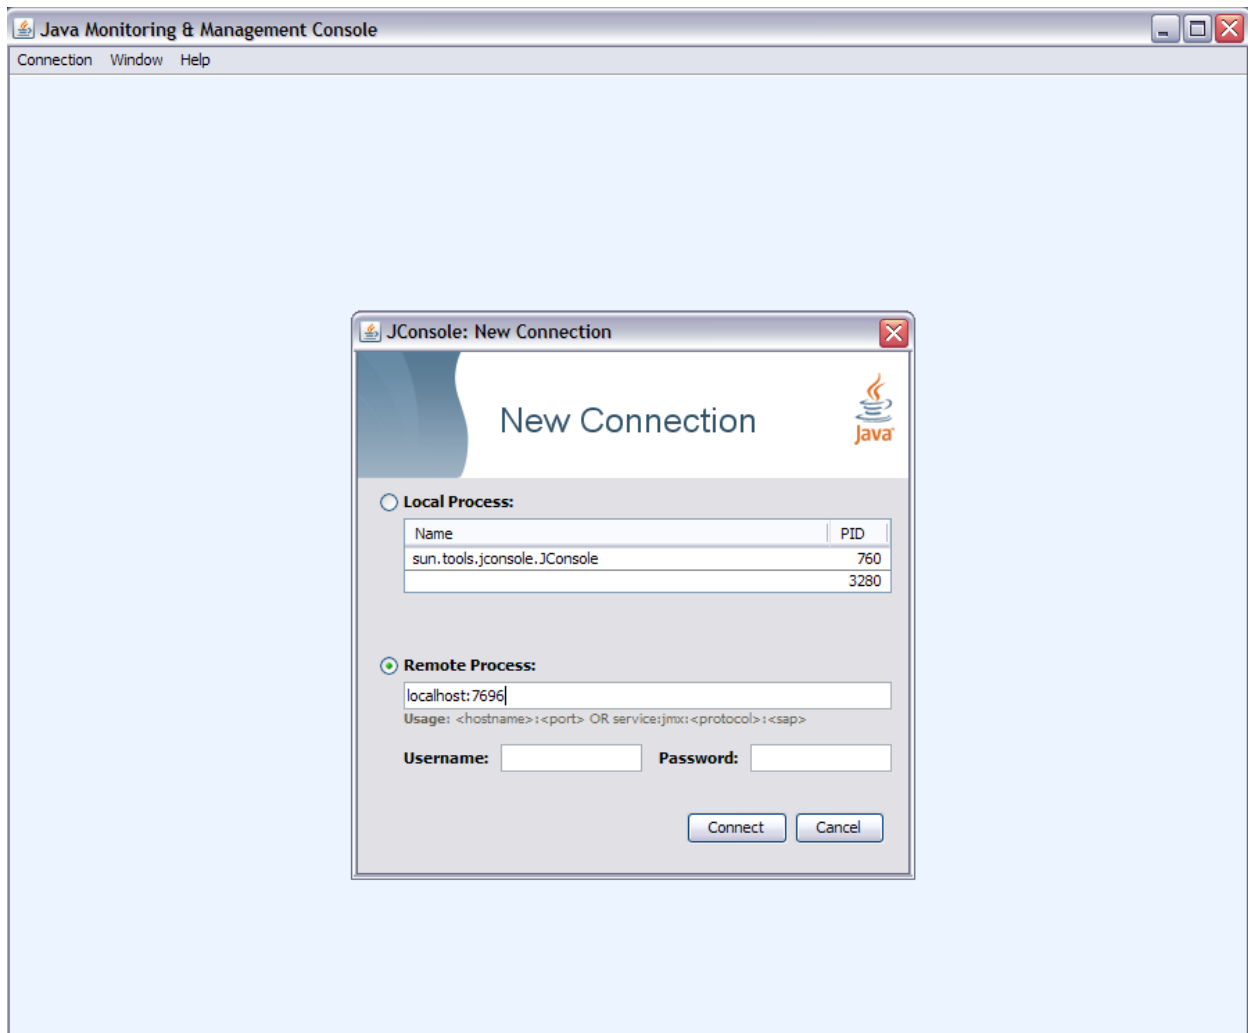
Java Monitoring & Management Console

Connection Window Help

JConsole: New Connection

New Connection

Java

Local Process:

| Name | PID |
|---|---|
| sun.tools.jconsole.JConsole | 760 |
| | 3280 |

Remote Process:

localhost:7696

Usage: <hostname>:<port> OR service:jmx:<protocol>:<sap>

Username: Password:

Connect Cancel